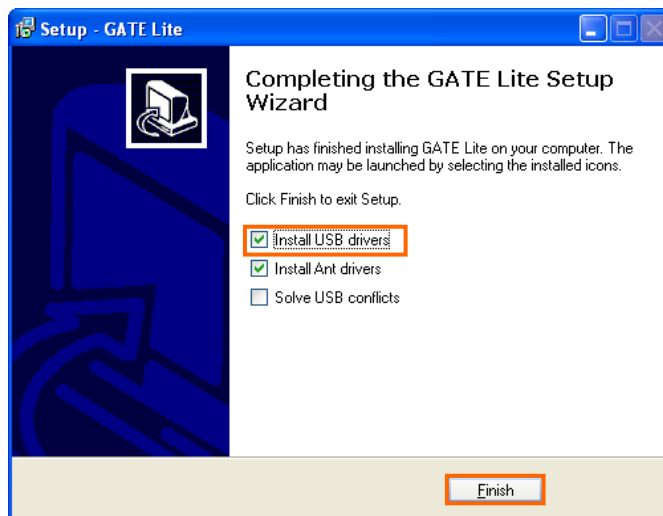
Setup - GATE Lite

Completing the GATE Lite Setup Wizard

Setup has finished installing GATE Lite on your computer. The application may be launched by selecting the installed icons.

Click Finish to exit Setup.

Install USB drivers
Install Ant drivers
Solve USB conflicts

Finish